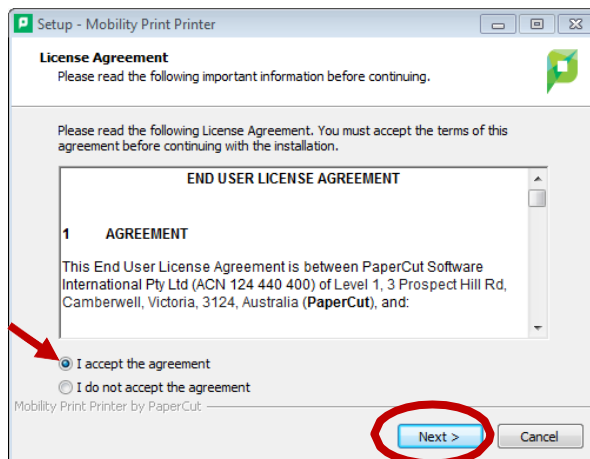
Setup - Mobility Print Printer

License Agreement
Please read the following important information before continuing.

Please read the following License Agreement. You must accept the terms of this agreement before continuing with the installation.

END USER LICENSE AGREEMENT

1 AGREEMENT

This End User License Agreement is between PaperCut Software International Pty Ltd (ACN 124 440 400) of Level 1, 3 Prospect Hill Rd, Camberwell, Victoria, 3124, Australia (**PaperCut**), and:

I accept the agreement

I do not accept the agreement

Mobility Print Printer by PaperCut

Next >

Cancel